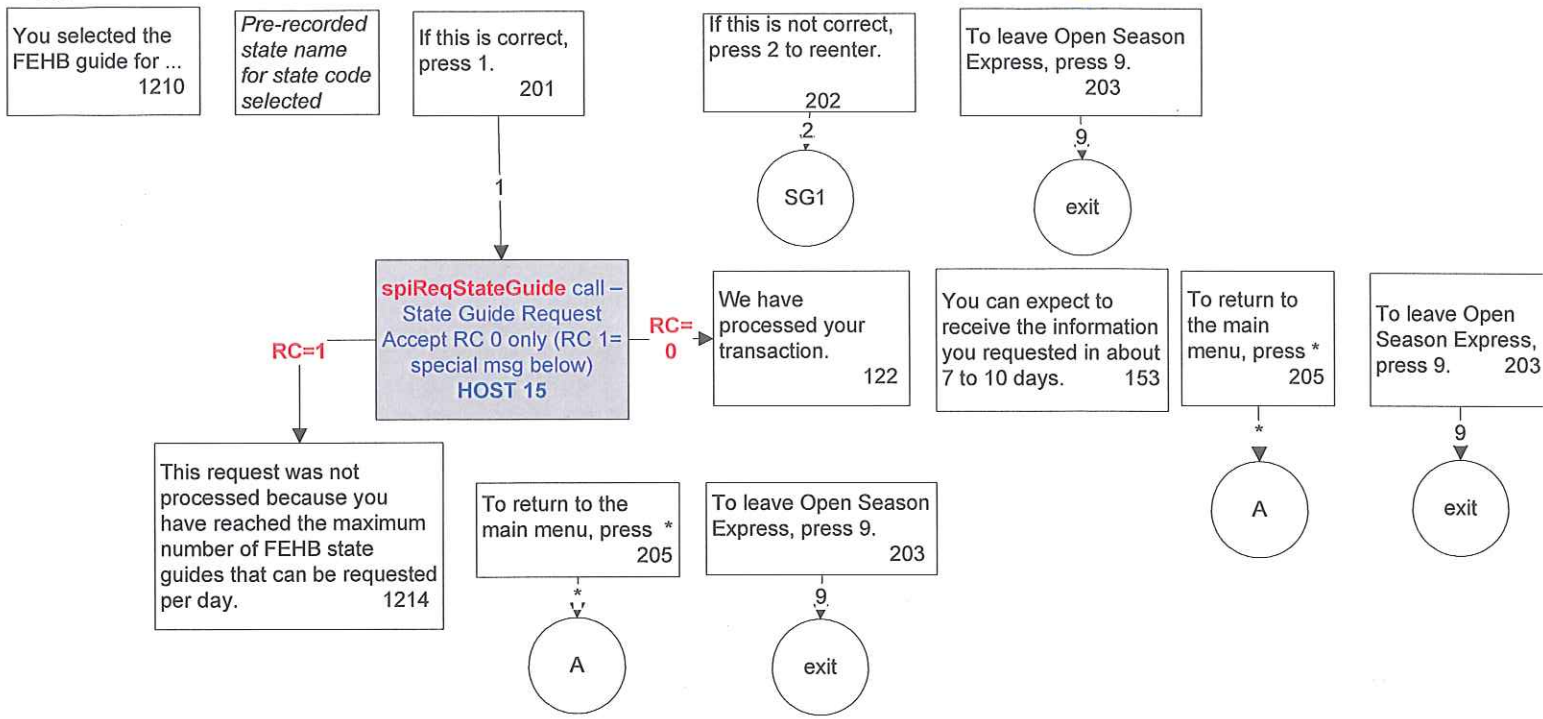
You selected the FEHB guide for ... 1210

*Pre-recorded state name for state code selected*

If this is correct, press 1. 201

If this is not correct, press 2 to reenter. 202

To leave Open Season Express, press 9. 203

1

2

9

SG1

exit

spiReqStateGuide call – State Guide Request Accept RC 0 only (RC 1= special msg below) HOST 15

RC=1

RC= 0

We have processed your transaction. 122

You can expect to receive the information you requested in about 7 to 10 days. 153

To return to the main menu, press * 205

To leave Open Season Express, press 9. 203

*

9

A

exit

This request was not processed because you have reached the maximum number of FEHB state guides that can be requested per day. 1214

To return to the main menu, press * 205

To leave Open Season Express, press 9. 203

*

9

A

exit